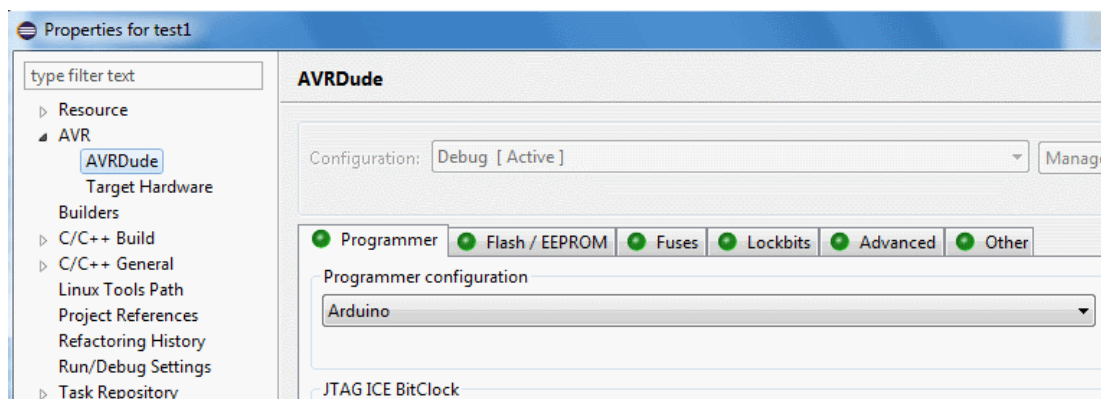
Properties for test1

type filter text

Resource
AVR
AVRDude
Target Hardware
Builders
C/C++ Build
C/C++ General
Linux Tools Path
Project References
Refactoring History
Run/Debug Settings
Task Repository

AVRDude

Configuration: Debug [ Active ]

Manag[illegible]

Programmer Flash / EEPROM Fuses Lockbits Advanced Other

Programmer configuration

Arduino

JTAG ICE BitClock